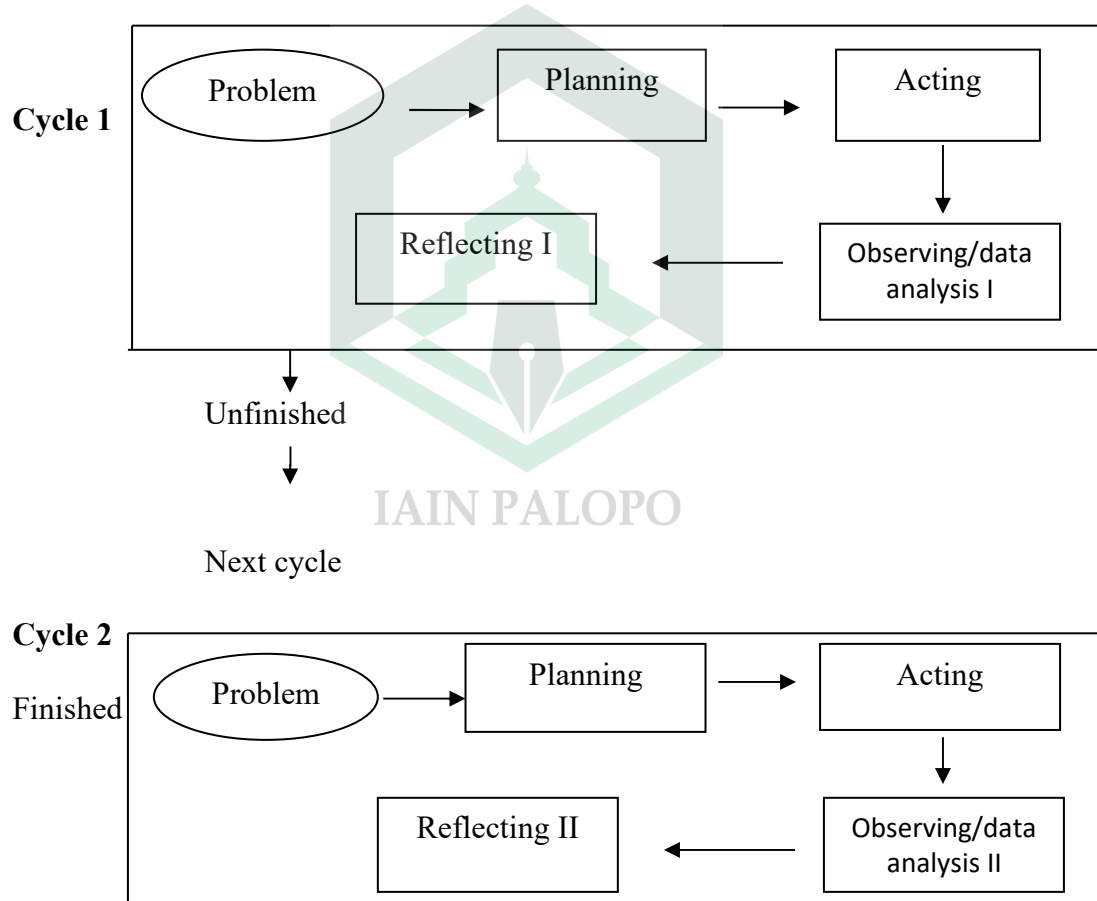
Cycle 1

Problem

Planning

Acting

Reflecting I

Observing/data analysis I

Unfinished

IAIN PALOPO

Next cycle

Cycle 2

Finished

Problem

Planning

Acting

Reflecting II

Observing/data analysis II